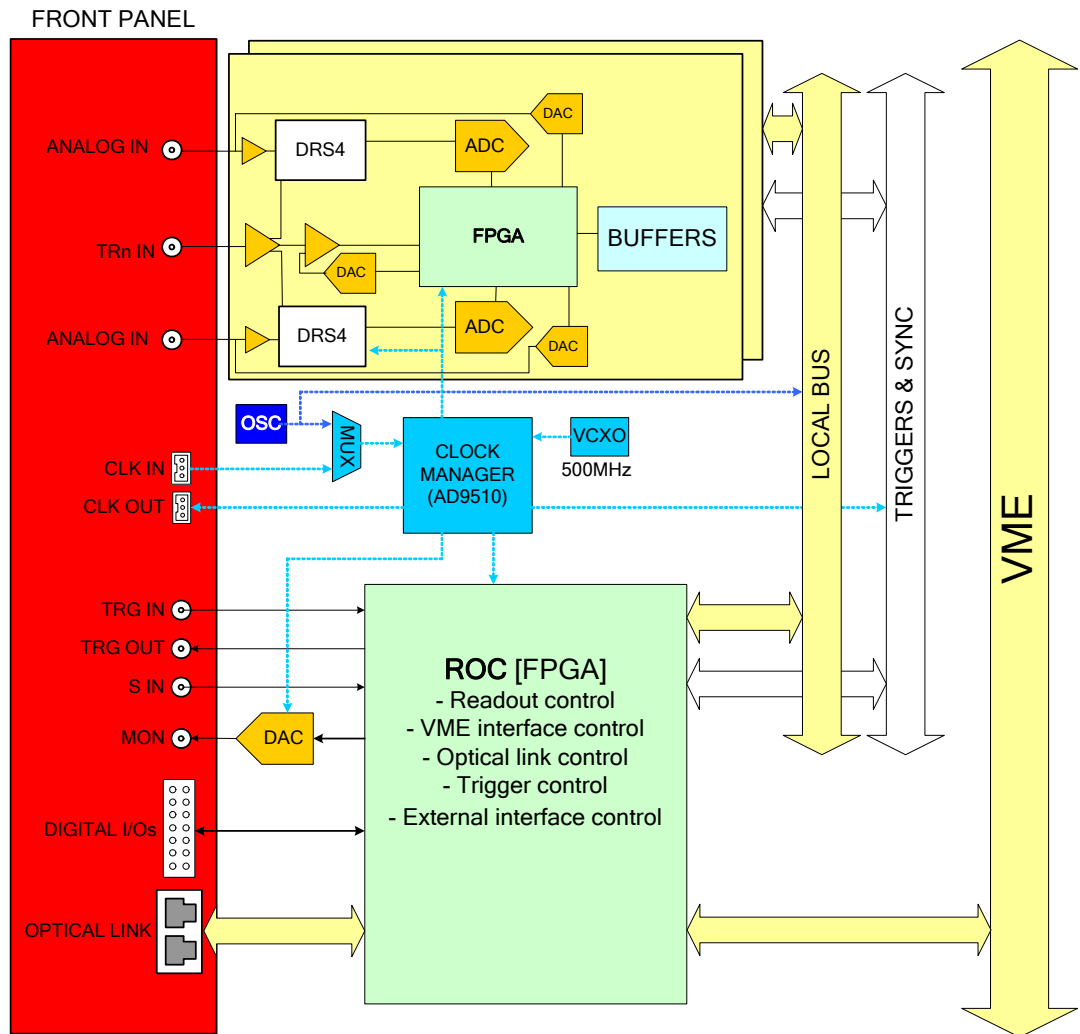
FRONT PANEL

ANALOG IN

TRn IN

ANALOG IN

DAC

DRS4

ADC

FPGA

BUFFERS

DAC

DRS4

ADC

DAC

OSC

MUX

CLOCK MANAGER (AD9510)

VCXO

500MHz

CLK IN

CLK OUT

LOCAL BUS

TRIGGERS & SYNC

VME

TRG IN

TRG OUT

S IN

MON

DAC

DIGITAL I/Os

OPTICAL LINK

ROC [FPGA]
- Readout control
- VME interface control
- Optical link control
- Trigger control
- External interface control